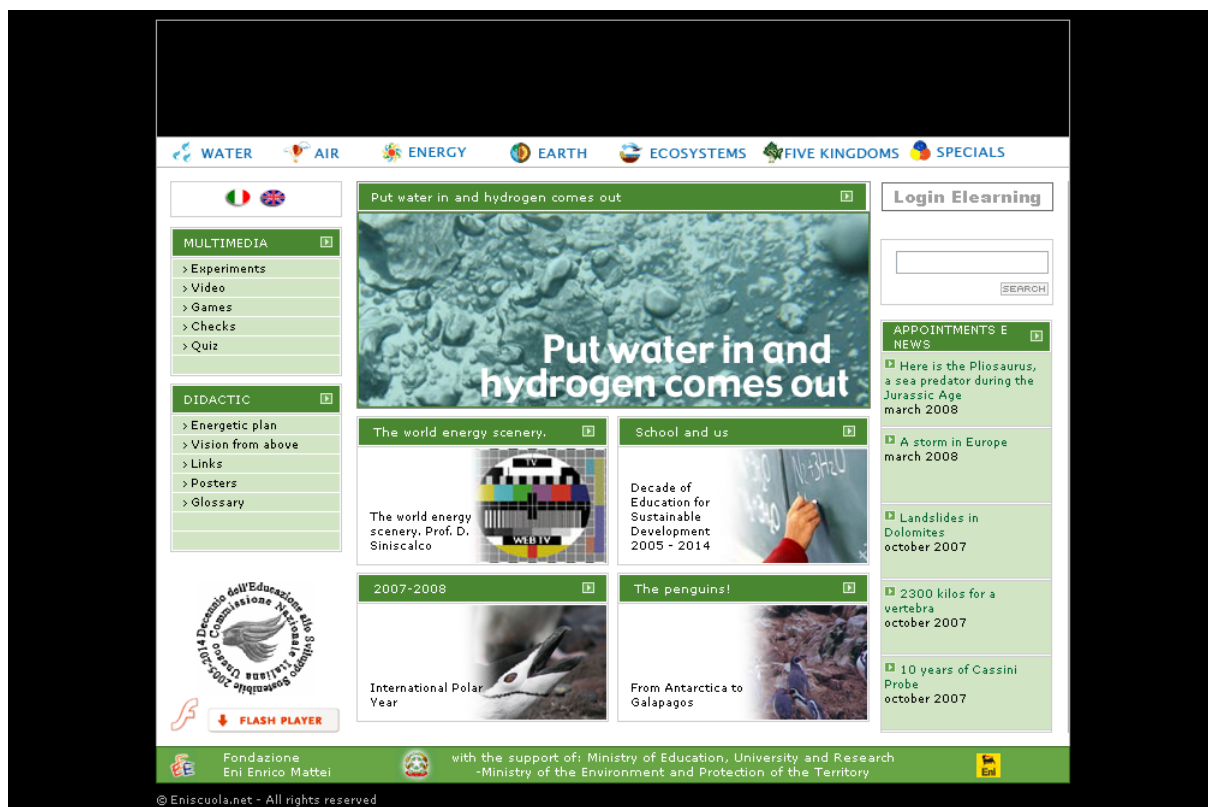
WATER AIR ENERGY EARTH ECOSYSTEMS FIVE KINGDOMS SPECIALS

MULTIMEDIA
› Experiments
› Video
› Games
› Checks
› Quiz

DIDACTIC
› Energetic plan
› Vision from above
› Links
› Posters
› Glossary

Decennio dell'Educazione allo Sviluppo Sostenibile 2005-2014 Commissione Nazionale Italiana Unesco

FLASH PLAYER

Put water in and hydrogen comes out

Put water in and hydrogen comes out

The world energy scenery.

TV
WEB TV

The world energy scenery. Prof. D. Siniscalco

School and us

Decade of Education for Sustainable Development 2005 - 2014

2007-2008

International Polar Year

The penguins!

From Antarctica to Galapagos

Login Elearning

SEARCH

APPOINTMENTS E NEWS

Here is the Pliosaurus, a sea predator during the Jurassic Age
march 2008

A storm in Europe
march 2008

Landslides in Dolomites
october 2007

2300 kilos for a vertebra
october 2007

10 years of Cassini Probe
october 2007

Fondazione Eni Enrico Mattei

with the support of: Ministry of Education, University and Research -Ministry of the Environment and Protection of the Territory

Eni

© Eniscuola.net - All rights reserved